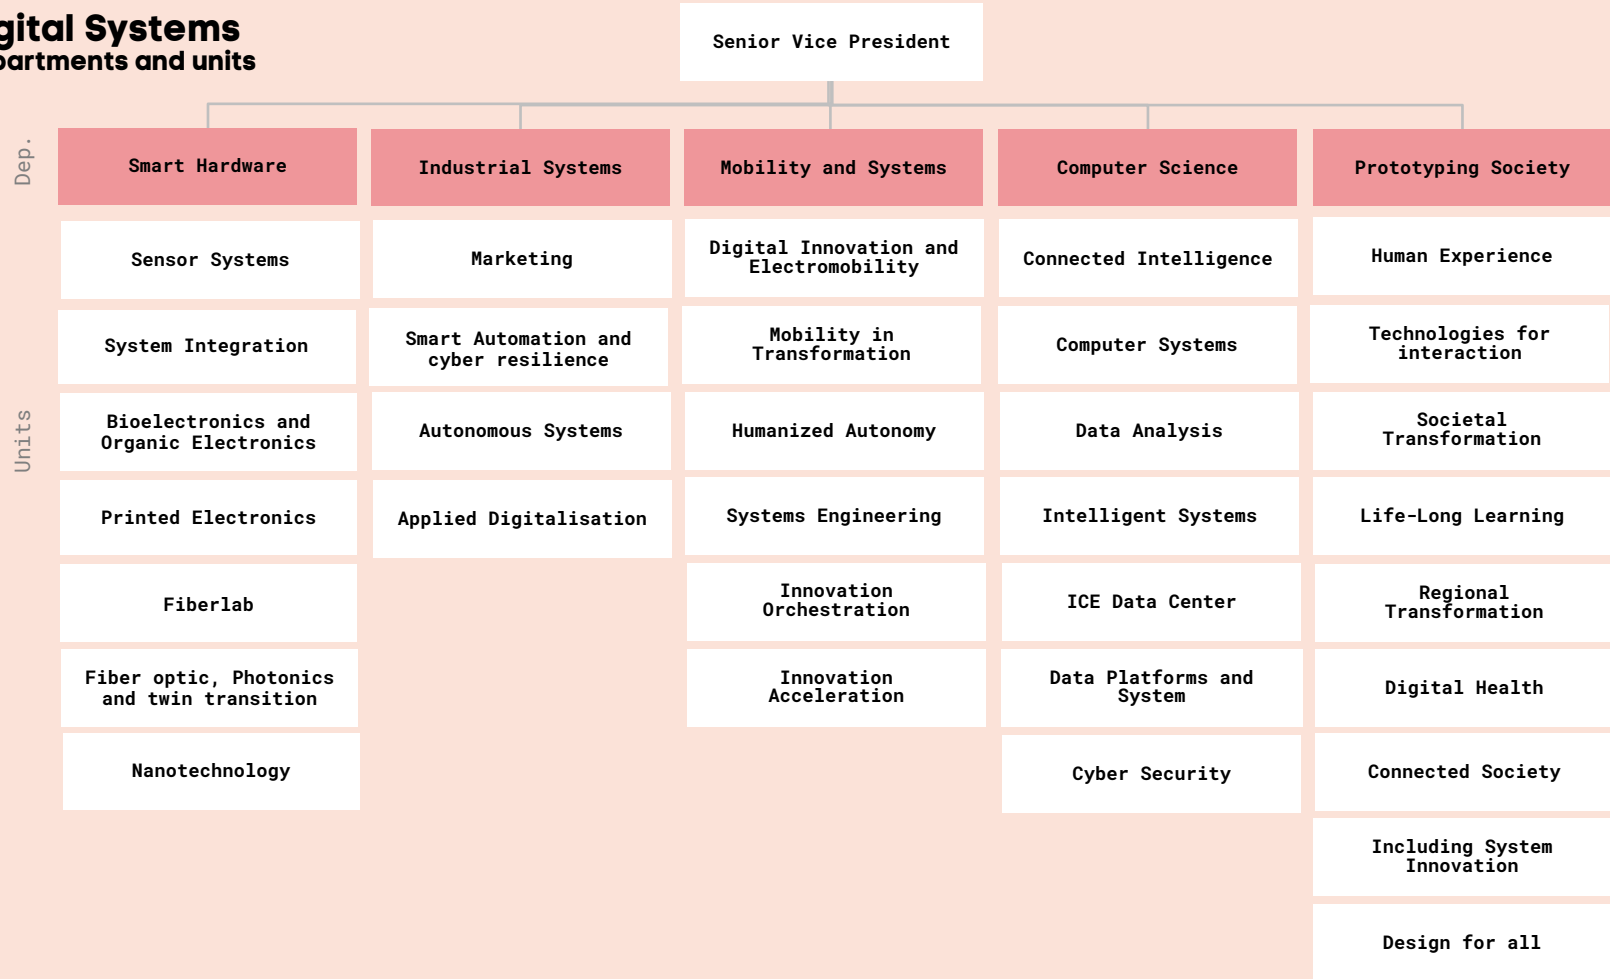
gital Systems
partments and units

Senior Vice President

Dep.

Units

Smart Hardware

Sensor Systems

System Integration

Bioelectronics and Organic Electronics

Printed Electronics

Fiberlab

Fiber optic, Photonics and twin transition

Nanotechnology

Industrial Systems

Marketing

Smart Automation and cyber resilience

Autonomous Systems

Applied Digitalisation

Mobility and Systems

Digital Innovation and Electromobility

Mobility in Transformation

Humanized Autonomy

Systems Engineering

Innovation Orchestration

Innovation Acceleration

Computer Science

Connected Intelligence

Computer Systems

Data Analysis

Intelligent Systems

ICE Data Center

Data Platforms and System

Cyber Security

Prototyping Society

Human Experience

Technologies for interaction

Societal Transformation

Life-Long Learning

Regional Transformation

Digital Health

Connected Society

Including System Innovation

Design for all